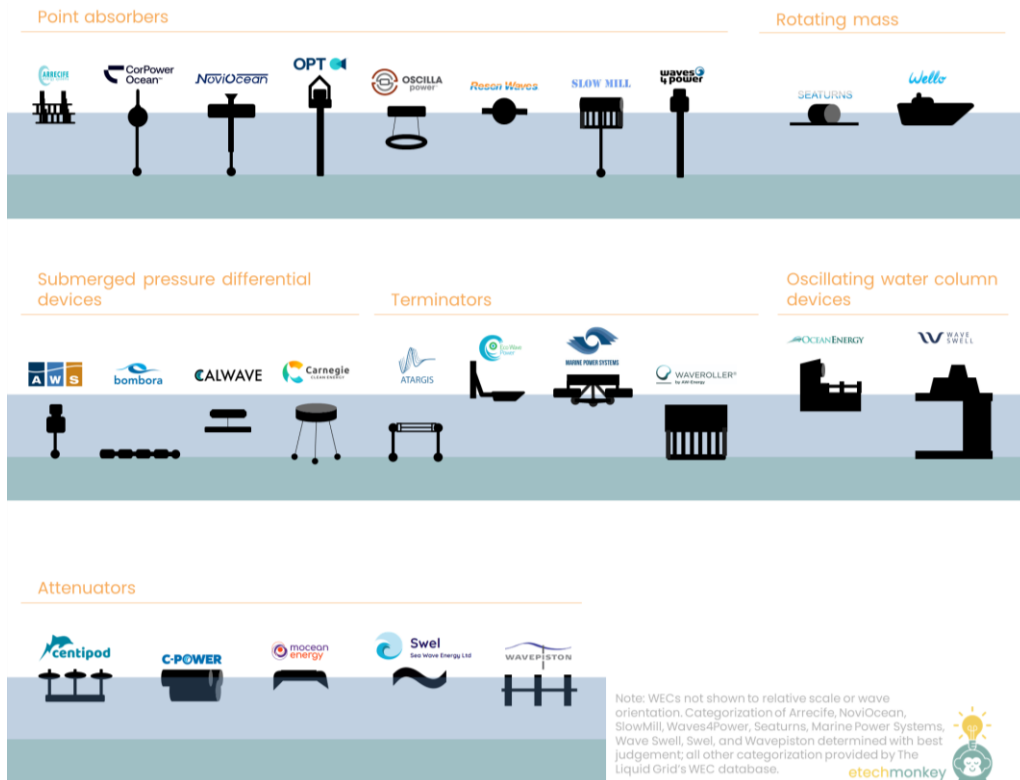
Point absorbers

Rotating mass

ARRECIFE

CorPower Ocean

NoviOcean

OPT

OSCILLA power

Reson Waves

SLOW MILL

waves 4 power

SEATURNS

Wello

Submerged pressure differential devices

Terminators

Oscillating water column devices

AWS

bombora

CALWAVE

Carnegie CLEAN ENERGY

ATARGIS

Eco Wave Power

MARINE POWER SYSTEMS

WAVEROLLER by AW-Energy

OCEANENERGY

WAVE SWELL

Attenuators

centipod

C-POWER

moceon energy

Swel Sea Wave Energy Ltd

WAVEPISTON

Note: WECs not shown to relative scale or wave orientation. Categorization of Arrecife, NoviOcean, SlowMill, Waves4Power, Seaturns, Marine Power Systems, Wave Swell, Swel, and Wavepiston determined with best judgement; all other categorization provided by The Liquid Grid's WEC database.

etechmonkey